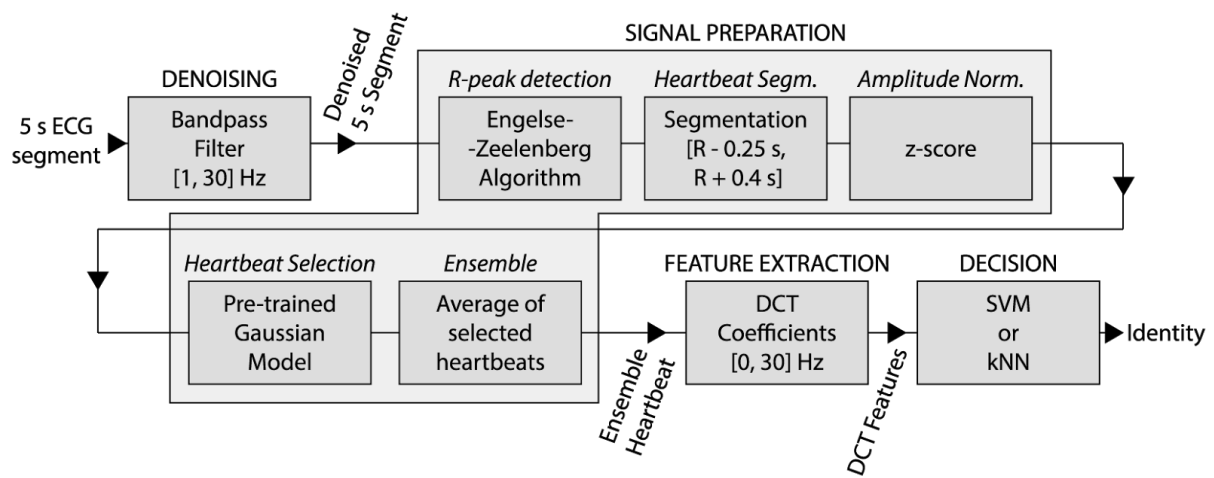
SIGNAL PREPARATION

DENOISING

5 s ECG segment

Bandpass Filter [1, 30] Hz

Denoised 5 s Segment

*R-peak detection*

Engelse--Zeelenberg Algorithm

*Heartbeat Segm.*

Segmentation [R - 0.25 s, R + 0.4 s]

*Amplitude Norm.*

z-score

*Heartbeat Selection*

Pre-trained Gaussian Model

*Ensemble*

Average of selected heartbeats

Ensemble Heartbeat

FEATURE EXTRACTION

DCT Coefficients [0, 30] Hz

DCT Features

DECISION

SVM or kNN

Identity